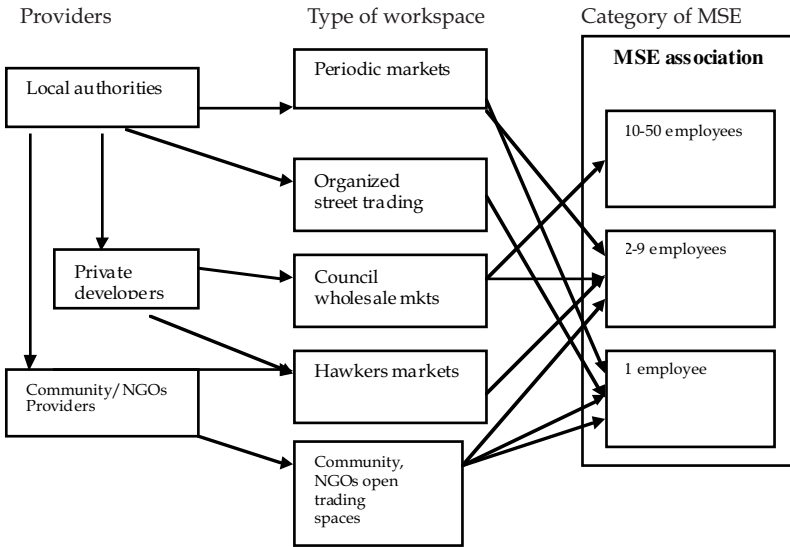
Providers

Type of workspace

Category of MSE

MSE association

Local authorities

Periodic markets

10-50 employees

Organized street trading

2-9 employees

Private developers

Council wholesale mkts

Hawkers markets

1 employee

Community/NGOs Providers

Community, NGOs open trading spaces